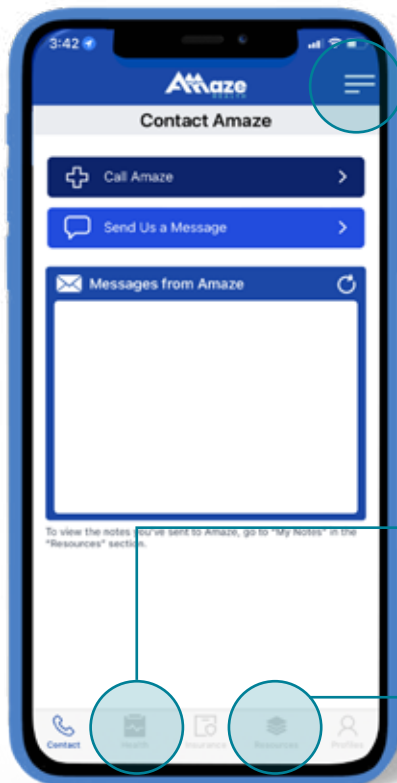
3:42

Amaze HEALTH

Contact Amaze

Call Amaze

Send Us a Message

Messages from Amaze

To view the notes you've sent to Amaze, go to "My Notes" in the "Resources" section.

Contact Health Insurance Resources Profiles